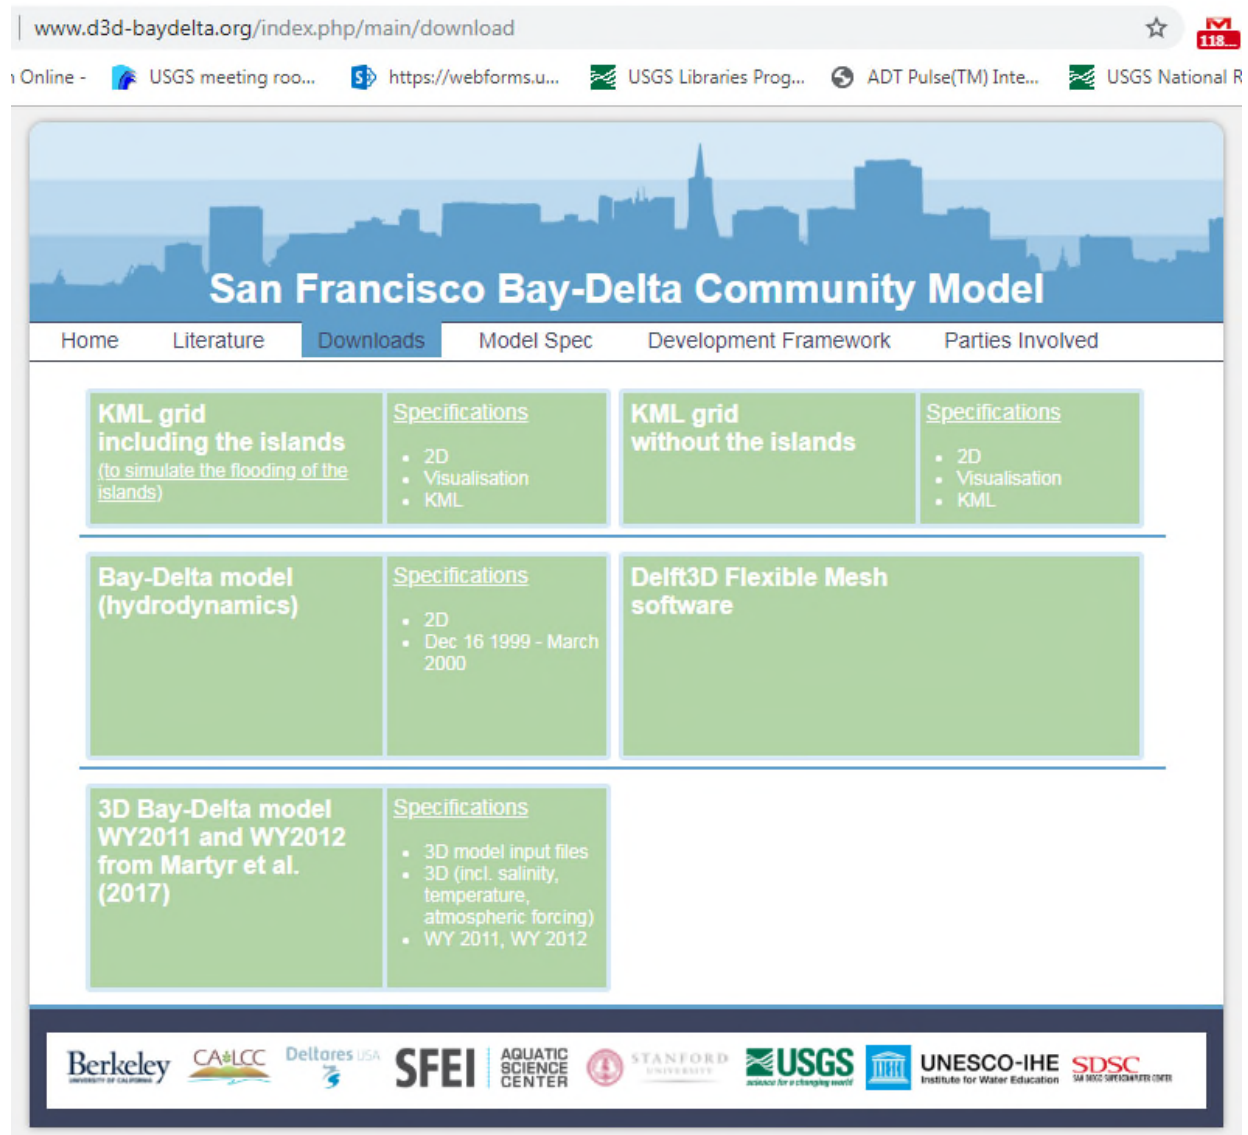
www.d3d-baydelta.org/index.php/main/download

118...

Online - USGS meeting roo... https://webforms.u... USGS Libraries Prog... ADT Pulse(TM) Inte... USGS National R

San Francisco Bay-Delta Community Model

Home Literature Downloads Model Spec Development Framework Parties Involved

KML grid including the islands
(to simulate the flooding of the islands)

Specifications
- 2D
- Visualisation
- KML

KML grid without the islands

Specifications
- 2D
- Visualisation
- KML

Bay-Delta model (hydrodynamics)

Specifications
- 2D
- Dec 16 1999 - March 2000

Delft3D Flexible Mesh software

3D Bay-Delta model WY2011 and WY2012 from Martyr et al. (2017)

Specifications
- 3D model input files
- 3D (incl. salinity, temperature, atmospheric forcing)
- WY 2011, WY 2012

Berkeley UNIVERSITY OF CALIFORNIA CA LCC Deltares USA SFEI AQUATIC SCIENCE CENTER STANFORD UNIVERSITY USGS science for a changing world UNESCO-IHE Institute for Water Education SDSC SAN DIEGO SUPERCOMPUTER CENTER